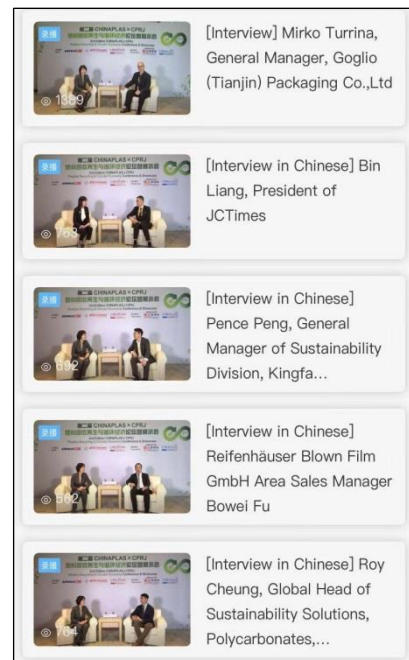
录播 CHINAPLAS × CPRJ
1399
[Interview] Mirko Turrina, General Manager, Goglio (Tianjin) Packaging Co.,Ltd

录播 CHINAPLAS × CPRJ
763
[Interview in Chinese] Bin Liang, President of JCTimes

录播 CHINAPLAS × CPRJ
692
[Interview in Chinese] Pence Peng, General Manager of Sustainability Division, Kingfa...

录播 CHINAPLAS × CPRJ
562
[Interview in Chinese] Reifenhäuser Blown Film GmbH Area Sales Manager Bowei Fu

录播 CHINAPLAS × CPRJ
764
[Interview in Chinese] Roy Cheung, Global Head of Sustainability Solutions, Polycarbonates,...